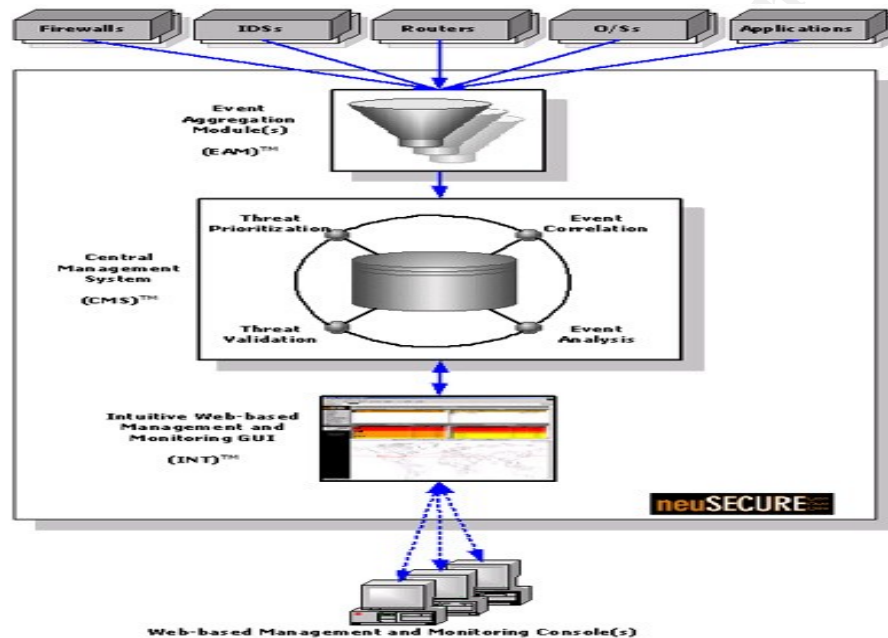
Firewalls

IDSs

Routers

O/Ss

Applications

Event Aggregation Module(s)

(EAM)™

Central Management System

(CMS)™

Threat Prioritization

Event Correlation

Threat Validation

Event Analysis

Intuitive Web-based Management and Monitoring GUI

(INT)™

neuSECURE

Web-based Management and Monitoring Console(s)